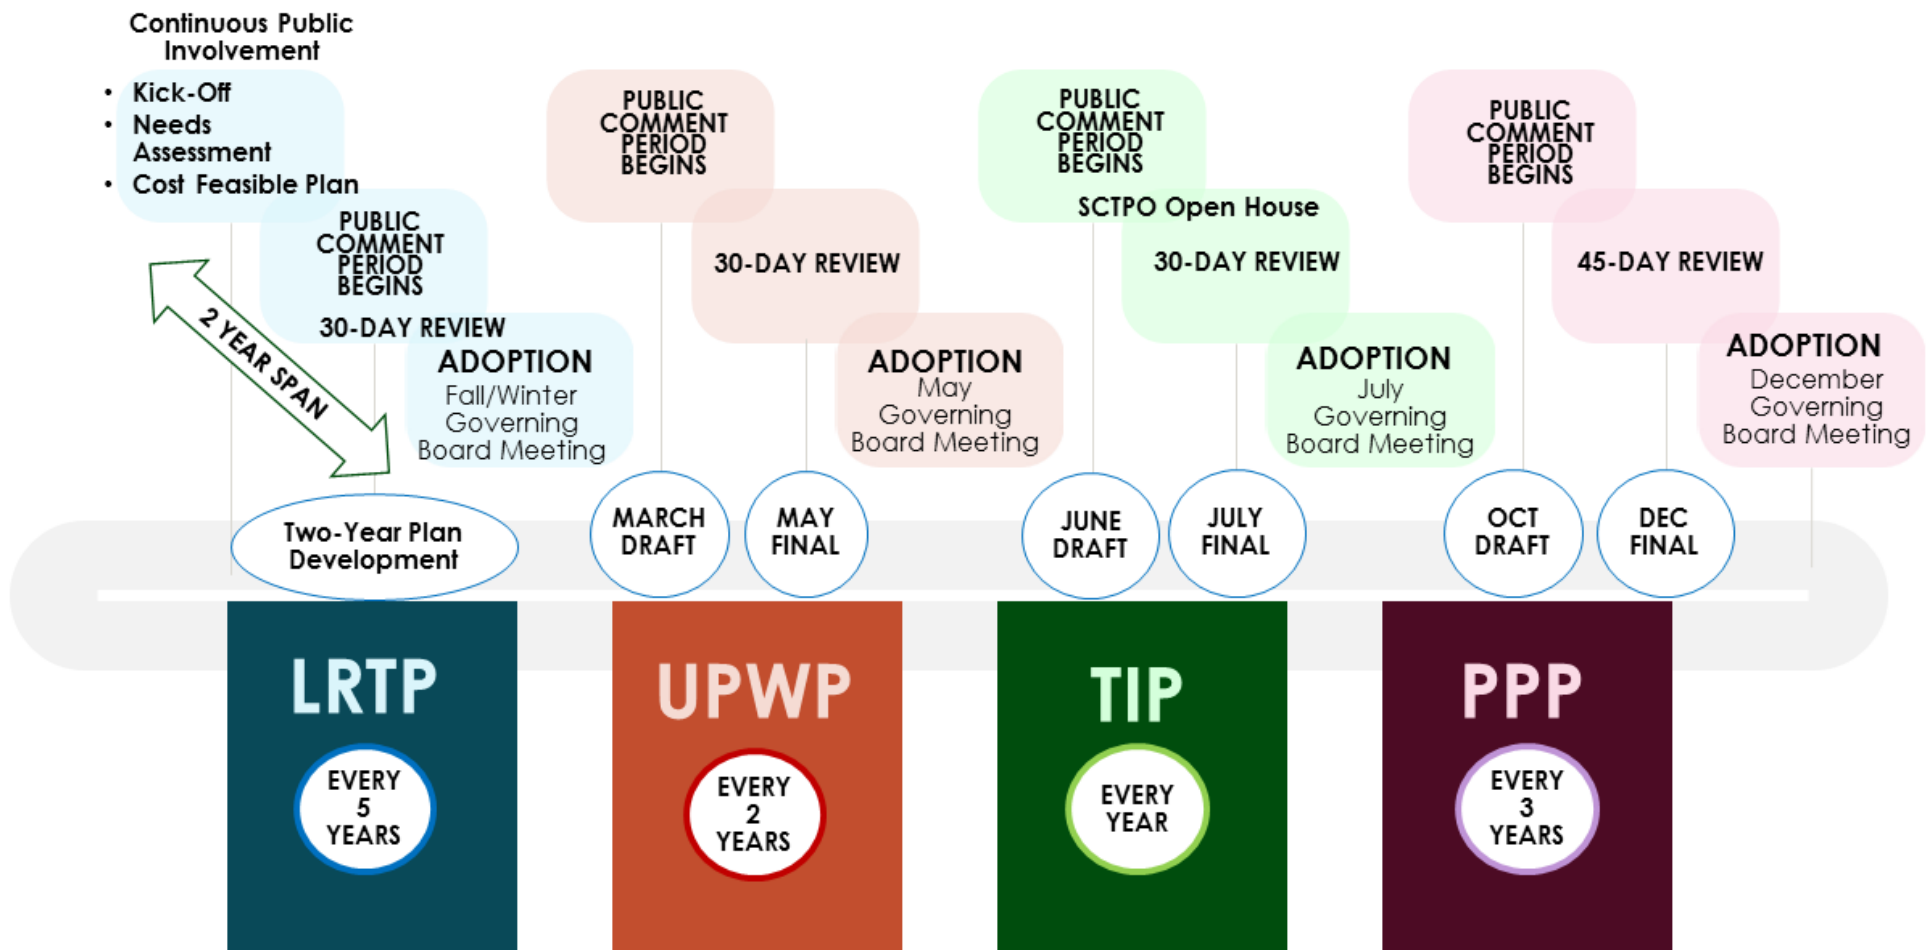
Continuous Public Involvement

• Kick-Off
• Needs Assessment
• Cost Feasible Plan

PUBLIC COMMENT PERIOD BEGINS

30-DAY REVIEW

ADOPTION
Fall/Winter Governing Board Meeting

2 YEAR SPAN

Two-Year Plan Development

PUBLIC COMMENT PERIOD BEGINS

30-DAY REVIEW

ADOPTION
May Governing Board Meeting

MARCH DRAFT

MAY FINAL

PUBLIC COMMENT PERIOD BEGINS

SCTPO Open House

30-DAY REVIEW

ADOPTION
July Governing Board Meeting

JUNE DRAFT

JULY FINAL

PUBLIC COMMENT PERIOD BEGINS

45-DAY REVIEW

ADOPTION
December Governing Board Meeting

OCT DRAFT

DEC FINAL

LRTP
EVERY 5 YEARS

UPWP
EVERY 2 YEARS

TIP
EVERY YEAR

PPP
EVERY 3 YEARS